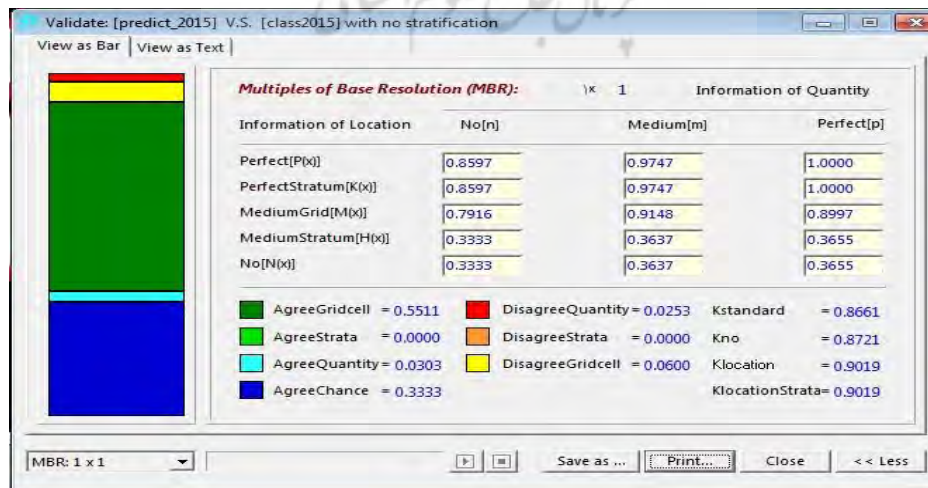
Validate: [predict_2015] V.S. [class2015] with no stratification

View as Bar | View as Text

Multiples of Base Resolution (MBR): \x 1 Information of Quantity

| Information of Location | No[n] | Medium[m] | Perfect[p] |
|---|---|---|---|
| Perfect[P(x)] | 0.8597 | 0.9747 | 1.0000 |
| PerfectStratum[K(x)] | 0.8597 | 0.9747 | 1.0000 |
| MediumGrid[M(x)] | 0.7916 | 0.9148 | 0.8997 |
| MediumStratum[H(x)] | 0.3333 | 0.3637 | 0.3655 |
| No[N(x)] | 0.3333 | 0.3637 | 0.3655 |

AgreeGridcell = 0.5511
AgreeStrata = 0.0000
AgreeQuantity = 0.0303
AgreeChance = 0.3333
DisagreeQuantity = 0.0253
DisagreeStrata = 0.0000
DisagreeGridcell = 0.0600
Kstandard = 0.8661
Kno = 0.8721
Klocation = 0.9019
KlocationStrata = 0.9019

MBR: 1 x 1

Save as ... Print... Close << Less